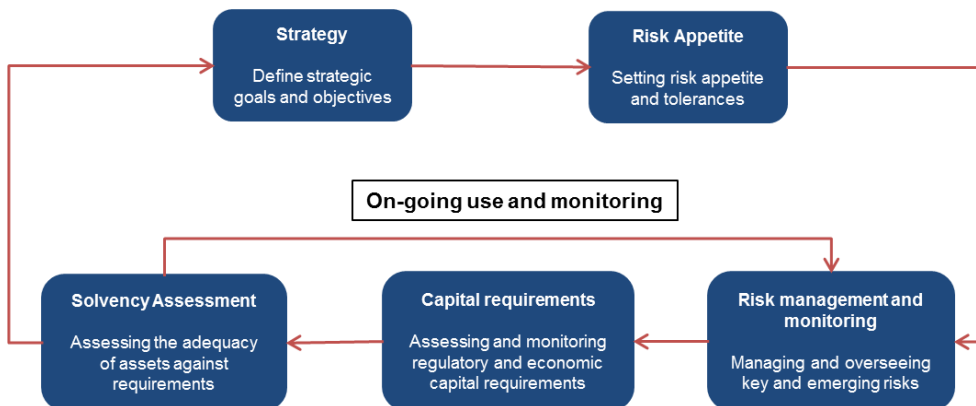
Strategy

Define strategic goals and objectives

Risk Appetite

Setting risk appetite and tolerances

On-going use and monitoring

Solvency Assessment

Assessing the adequacy of assets against requirements

Capital requirements

Assessing and monitoring regulatory and economic capital requirements

Risk management and monitoring

Managing and overseeing key and emerging risks